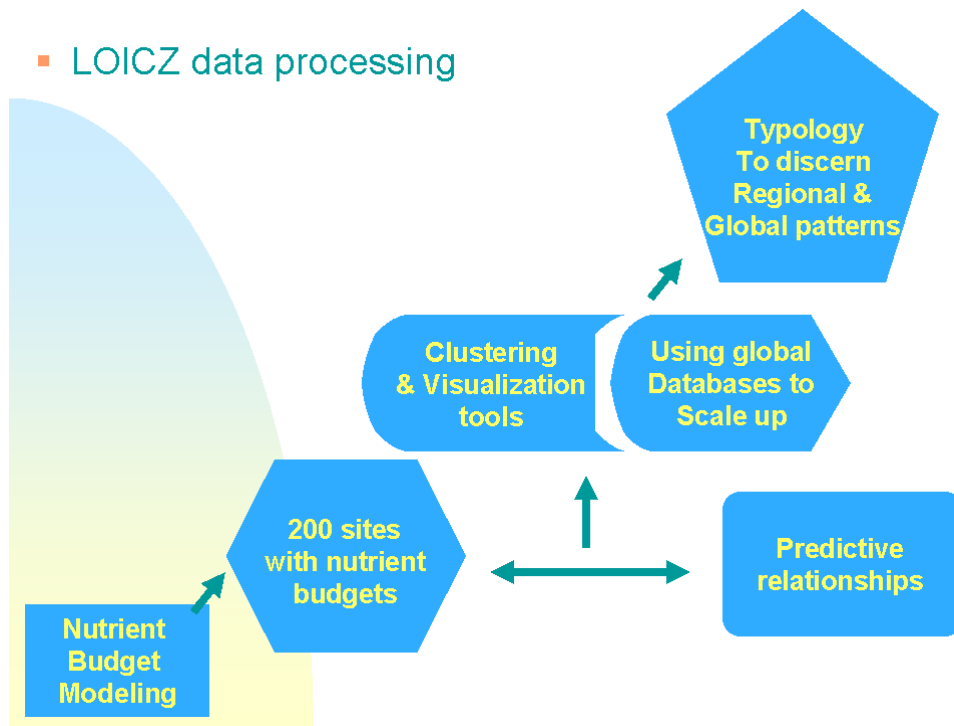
LOICZ data processing

Typology
To discern
Regional &
Global patterns

Clustering
& Visualization
tools

Using global
Databases to
Scale up

200 sites
with nutrient
budgets

Predictive
relationships

Nutrient
Budget
Modeling